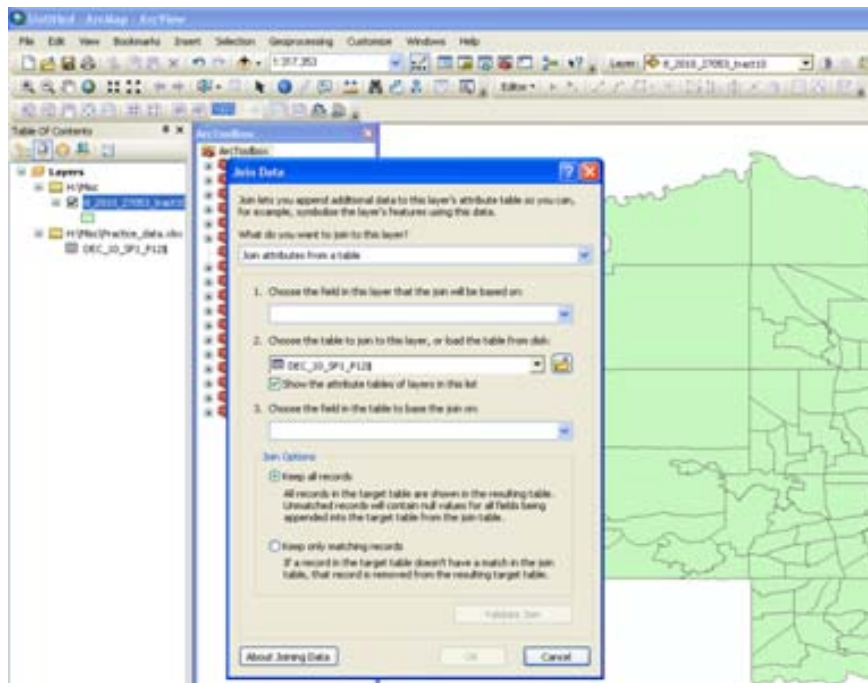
Untitled - ArcMap - ArcView

File Edit View Bookmarks Insert Selection Geoprocessing Customize Windows Help

1:317,353

Layer: tl_2010_27053_tract10

Editor

Table Of Contents

Layers

H:\Misc

tl_2010_27053_tract10

H:\Misc\Practice_data.xlsx

DEC_10_SF1_P12$

ArcToolbox

ArcToolbox

Join Data

Join lets you append additional data to this layer's attribute table so you can, for example, symbolize the layer's features using this data.

What do you want to join to this layer?

Join attributes from a table

1. Choose the field in this layer that the join will be based on:

2. Choose the table to join to this layer, or load the table from disk:

DEC_10_SF1_P12$

Show the attribute tables of layers in this list

3. Choose the field in the table to base the join on:

Join Options

Keep all records

All records in the target table are shown in the resulting table. Unmatched records will contain null values for all fields being appended into the target table from the join table.

Keep only matching records

If a record in the target table doesn't have a match in the join table, that record is removed from the resulting target table.

Validate Join

About Joining Data

OK

Cancel